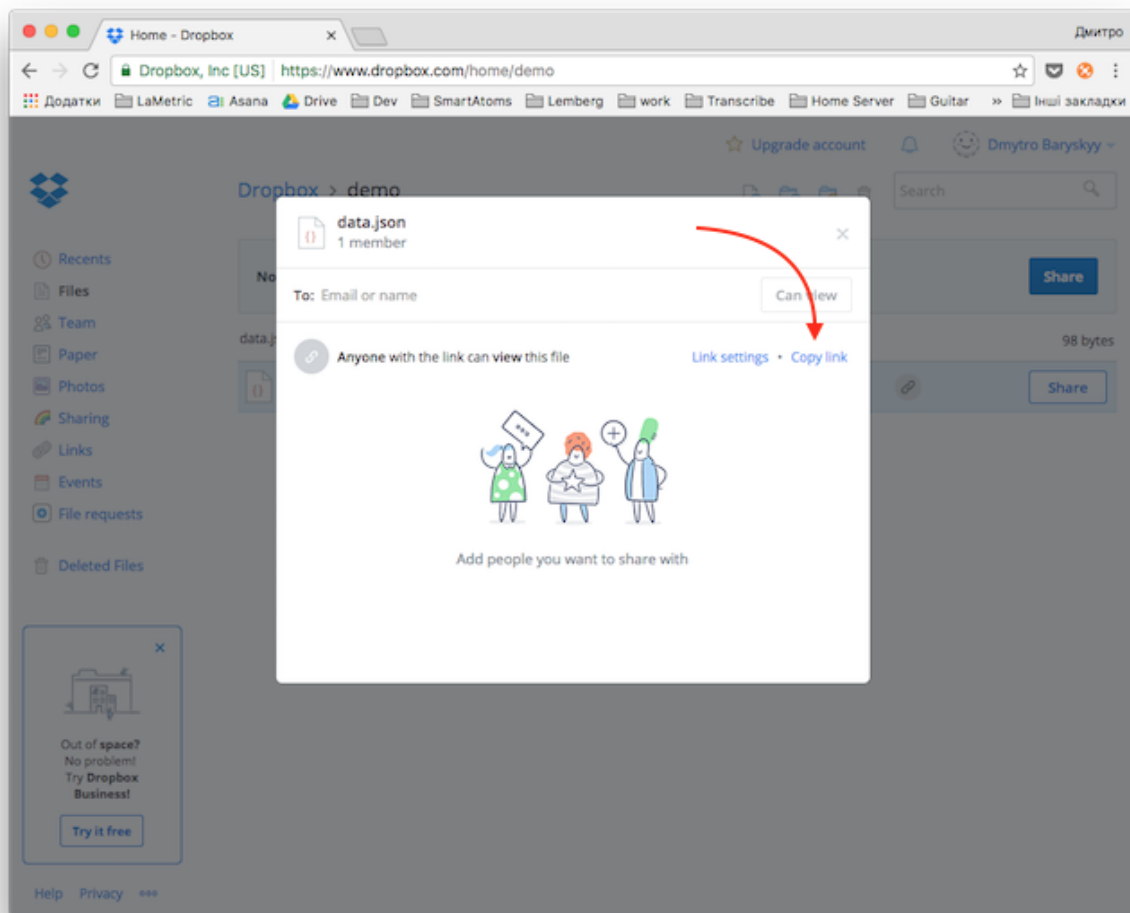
Home - Dropbox ×

Дмитро

Dropbox, Inc [US] https://www.dropbox.com/home/demo

Додатки LaMetric Asana Drive Dev SmartAtoms Lemberg work Transcribe Home Server Guitar » Інші закладки

Upgrade account Dmytro Baryskyy

Dropbox > demo

Search

Recents
Files
Team
Paper
Photos
Sharing
Links
Events
File requests
Deleted Files

No

Share

data.j

98 bytes

Share

×

Out of space? No problem! Try Dropbox Business!

Try it free

Help Privacy •••

data.json
1 member

×

To: Email or name

Can view

Anyone with the link can view this file

Link settings • Copy link

•••

Add people you want to share with